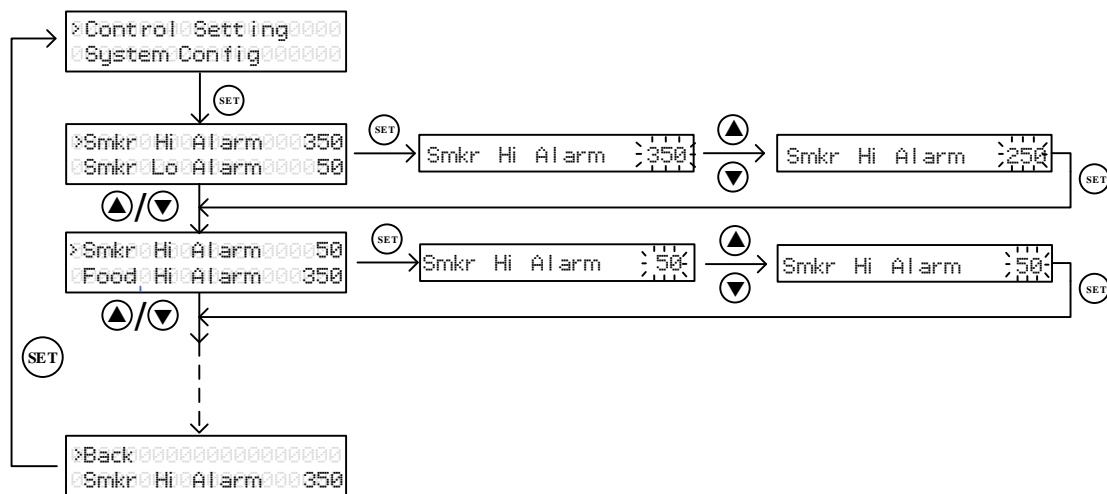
>Control Setting
System Config

SET

>Smkr Hi Alarm 350
Smkr Lo Alarm 50

SET

Smkr Hi Alarm 350

Smkr Hi Alarm 250

SET

>Smkr Hi Alarm 50
Food Hi Alarm 350

SET

Smkr Hi Alarm 50

Smkr Hi Alarm 50

SET

SET

>Back
Smkr Hi Alarm 350